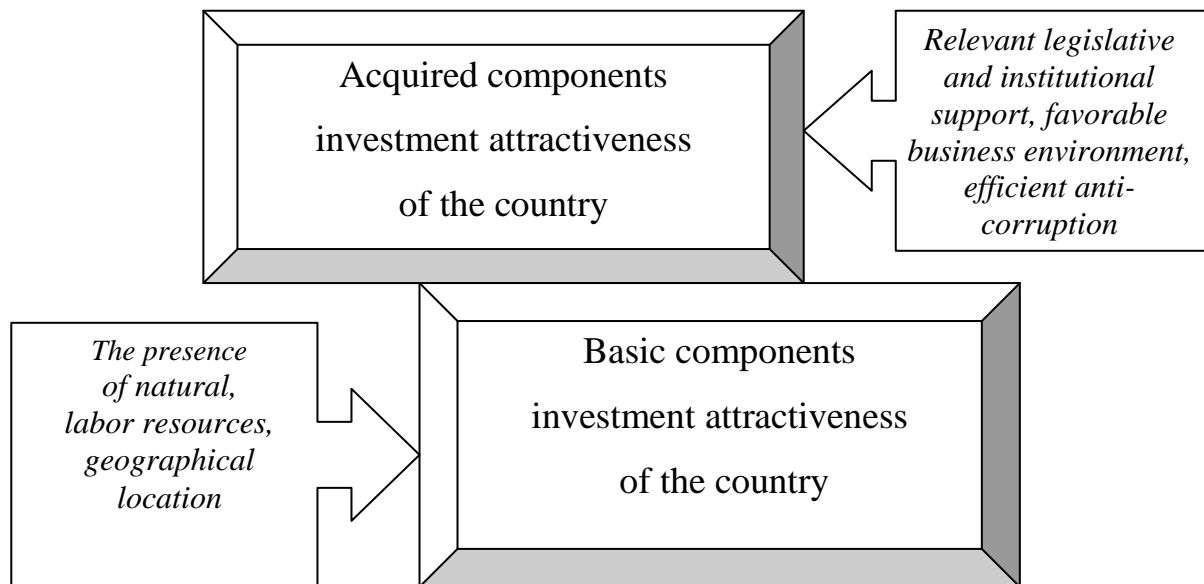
Acquired components investment attractiveness of the country

Relevant legislative and institutional support, favorable business environment, efficient anti-corruption

The presence of natural, labor resources, geographical location

Basic components investment attractiveness of the country